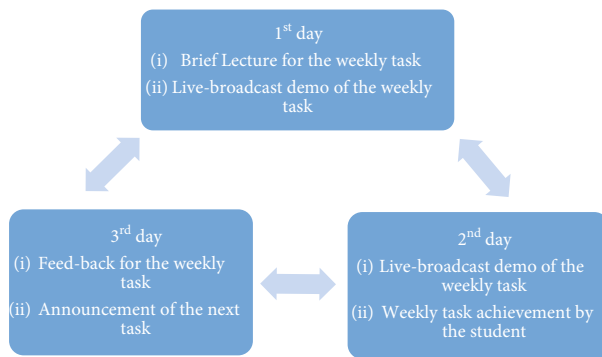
1$^{st}$ day
(i) Brief Lecture for the weekly task
(ii) Live-broadcast demo of the weekly task

3$^{rd}$ day
(i) Feed-back for the weekly task
(ii) Announcement of the next task

2$^{nd}$ day
(i) Live-broadcast demo of the weekly task
(ii) Weekly task achievement by the student